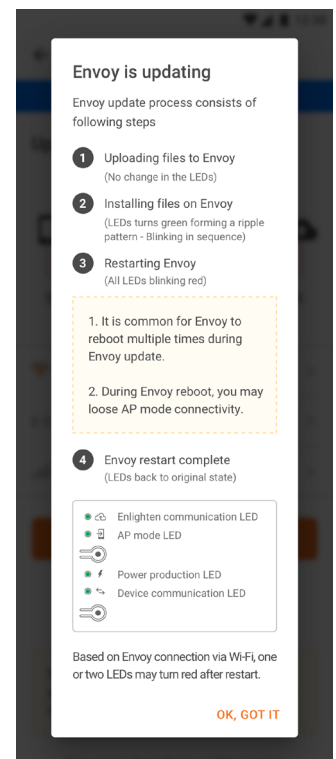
Envoy is updating

Envoy update process consists of following steps

1 Uploading files to Envoy
(No change in the LEDs)

2 Installing files on Envoy
(LEDs turns green forming a ripple pattern - Blinking in sequence)

3 Restarting Envoy
(All LEDs blinking red)

1. It is common for Envoy to reboot multiple times during Envoy update.

2. During Envoy reboot, you may loose AP mode connectivity.

4 Envoy restart complete
(LEDs back to original state)

Enlighten communication LED
AP mode LED
Power production LED
Device communication LED

Based on Envoy connection via Wi-Fi, one or two LEDs may turn red after restart.

OK, GOT IT